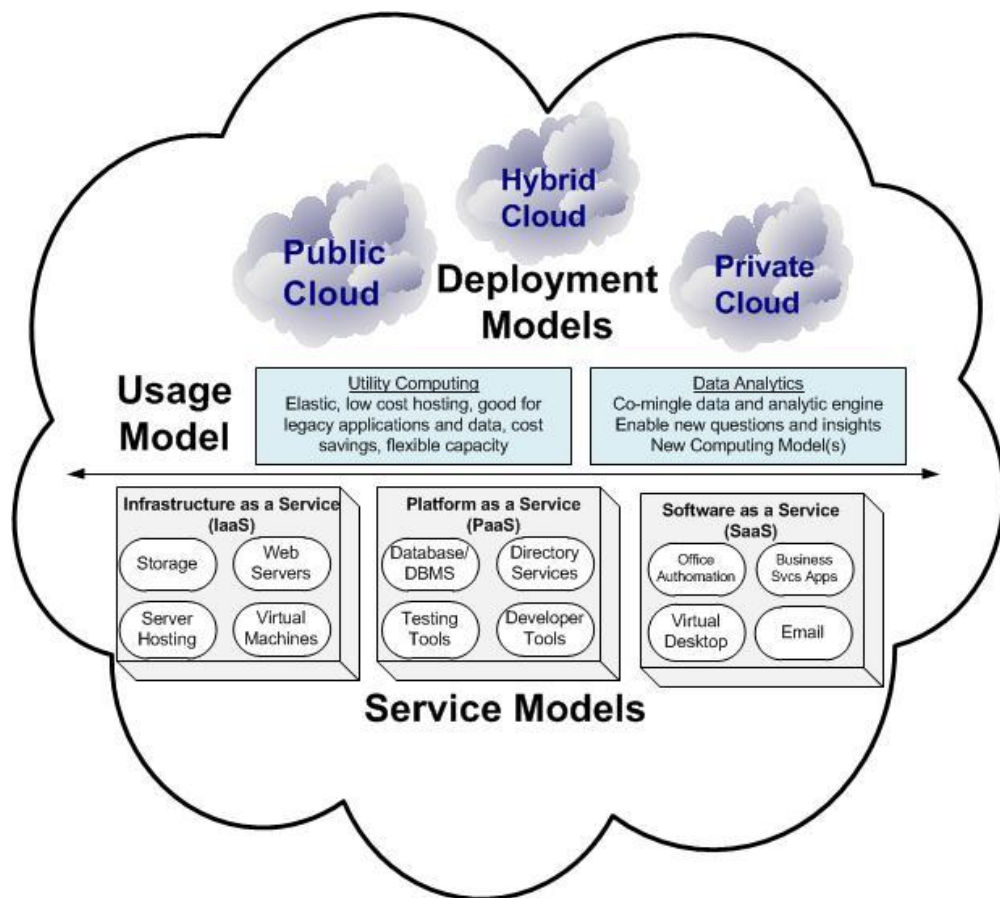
Hybrid Cloud

Public Cloud

Deployment Models

Private Cloud

Usage Model

Utility Computing
Elastic, low cost hosting, good for legacy applications and data, cost savings, flexible capacity

Data Analytics
Co-mingle data and analytic engine
Enable new questions and insights
New Computing Model(s)

Infrastructure as a Service (IaaS)
Storage
Web Servers
Server Hosting
Virtual Machines

Platform as a Service (PaaS)
Database/ DBMS
Directory Services
Testing Tools
Developer Tools

Software as a Service (SaaS)
Office Authomation
Business Svcs Apps
Virtual Desktop
Email

Service Models